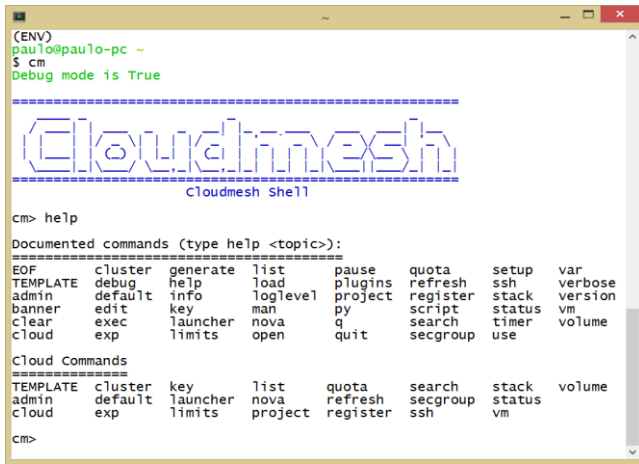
~

(ENV)
paulo@paulo-pc ~
$ cm
Debug mode is True

======================================================
Cloudmesh
======================================================
Cloudmesh Shell

cm> help

Documented commands (type help <topic>):
========================================

| EOF | cluster | generate | list | pause | quota | setup | var |
|---|---|---|---|---|---|---|---|
| TEMPLATE | debug | help | load | plugins | refresh | ssh | verbose |
| admin | default | info | loglevel | project | register | stack | version |
| banner | edit | key | man | py | script | status | vm |
| clear | exec | launcher | nova | q | search | timer | volume |
| cloud | exp | limits | open | quit | secgroup | use | |

Cloud Commands
==============

| TEMPLATE | cluster | key | list | quota | search | stack | volume |
|---|---|---|---|---|---|---|---|
| admin | default | launcher | nova | refresh | secgroup | status | |
| cloud | exp | limits | project | register | ssh | vm | |

cm>